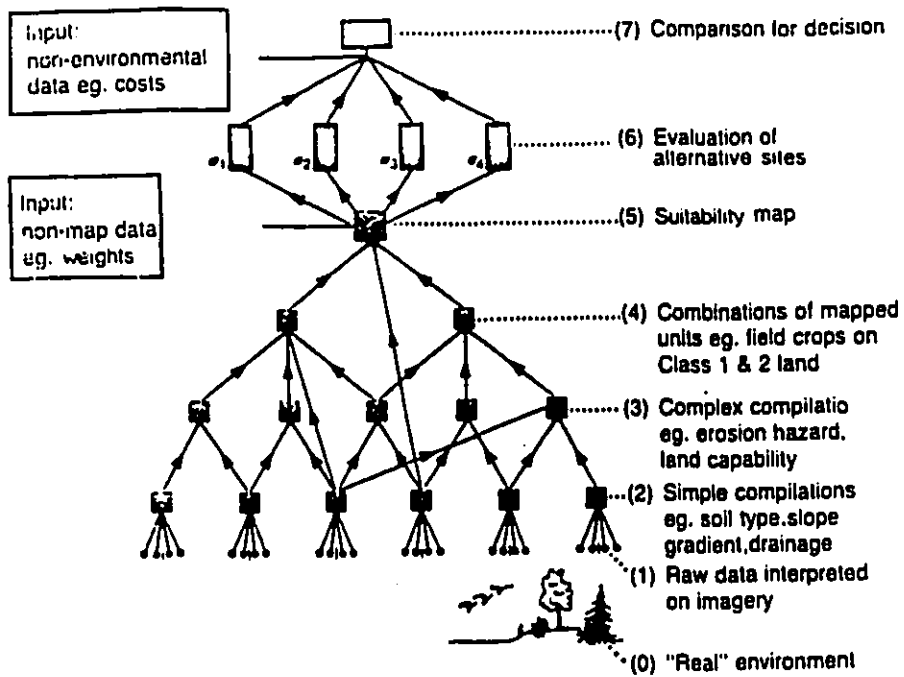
Input: non-environmental data eg. costs

(7) Comparison for decision

$e_1$ $e_2$ $e_3$ $e_4$

(6) Evaluation of alternative sites

Input: non-map data eg. weights

(5) Suitability map

(4) Combinations of mapped units eg. field crops on Class 1 & 2 land

(3) Complex compilatio eg. erosion hazard, land capability

(2) Simple compilations eg. soil type, slope gradient, drainage

(1) Raw data interpreted on imagery

(0) "Real" environment